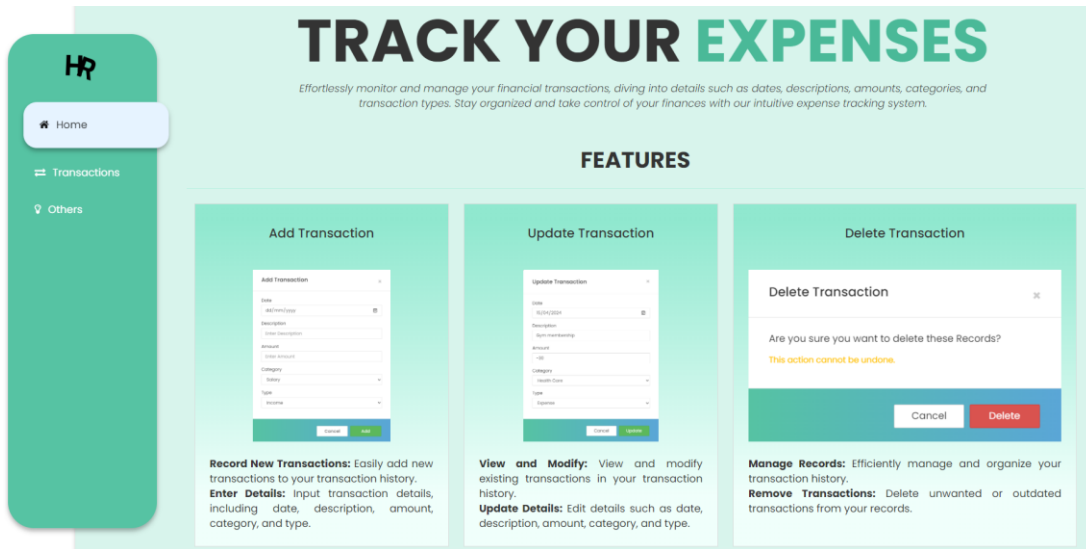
HR

Home

Transactions

Others

TRACK YOUR EXPENSES

Effortlessly monitor and manage your financial transactions, diving into details such as dates, descriptions, amounts, categories, and transaction types. Stay organized and take control of your finances with our intuitive expense tracking system.

FEATURES

Add Transaction

Add Transaction

Date
dd/mm/yyyy
Description
Enter Description
Amount
Enter Amount
Category
Salary
Type
Income

Cancel Add

Record New Transactions: Easily add new transactions to your transaction history.
Enter Details: Input transaction details, including date, description, amount, category, and type.

Update Transaction

Update Transaction

Date
15/04/2024
Description
Gym membership
Amount
-95
Category
Health Care
Type
Expense

Cancel Update

View and Modify: View and modify existing transactions in your transaction history.
Update Details: Edit details such as date, description, amount, category, and type.

Delete Transaction

Delete Transaction

Are you sure you want to delete these Records?
This action cannot be undone.

Cancel Delete

Manage Records: Efficiently manage and organize your transaction history.
Remove Transactions: Delete unwanted or outdated transactions from your records.